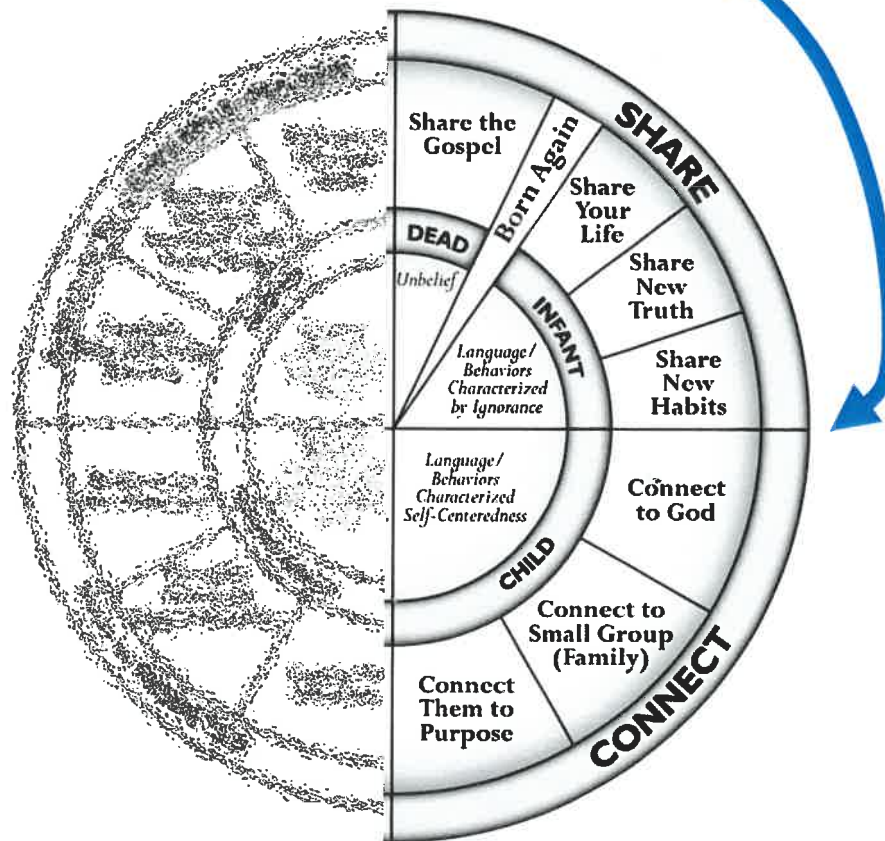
SHARE

Share the Gospel

Born Again

Share Your Life

Share New Truth

Share New Habits

DEAD

Unbelief

INFANT

Language/ Behaviors Characterized by Ignorance

Language/ Behaviors Characterized Self-Centeredness

CHILD

Connect to God

Connect to Small Group (Family)

Connect Them to Purpose

CONNECT